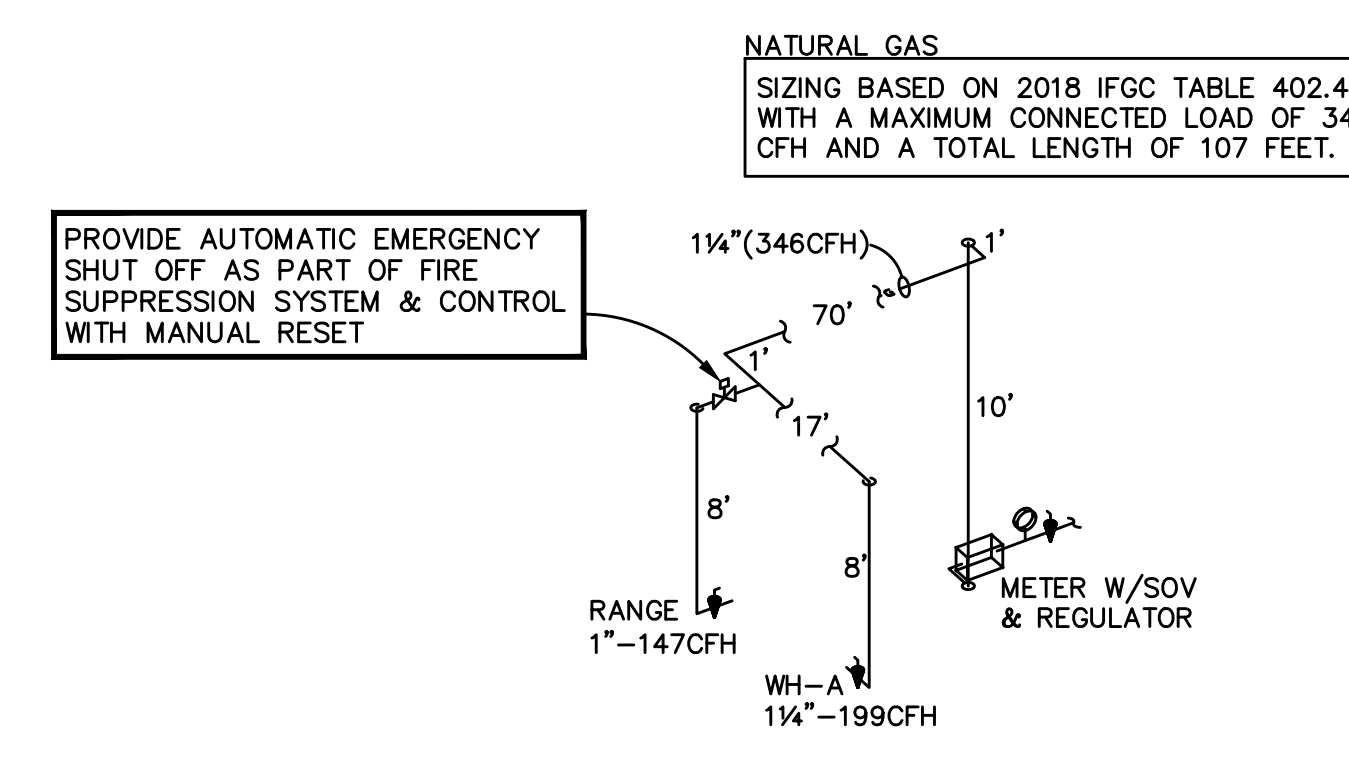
NATURAL GAS

SIZING BASED ON 2018 IFGC TABLE 402.4 WITH A MAXIMUM CONNECTED LOAD OF 34 CFH AND A TOTAL LENGTH OF 107 FEET.

PROVIDE AUTOMATIC EMERGENCY SHUT OFF AS PART OF FIRE SUPPRESSION SYSTEM & CONTROL WITH MANUAL RESET

1¼"(346CFH)

1'

70'

1'

10'

17'

8'

8'

METER W/SOV & REGULATOR

RANGE
1"–147CFH

WH–A
1¼"–199CFH